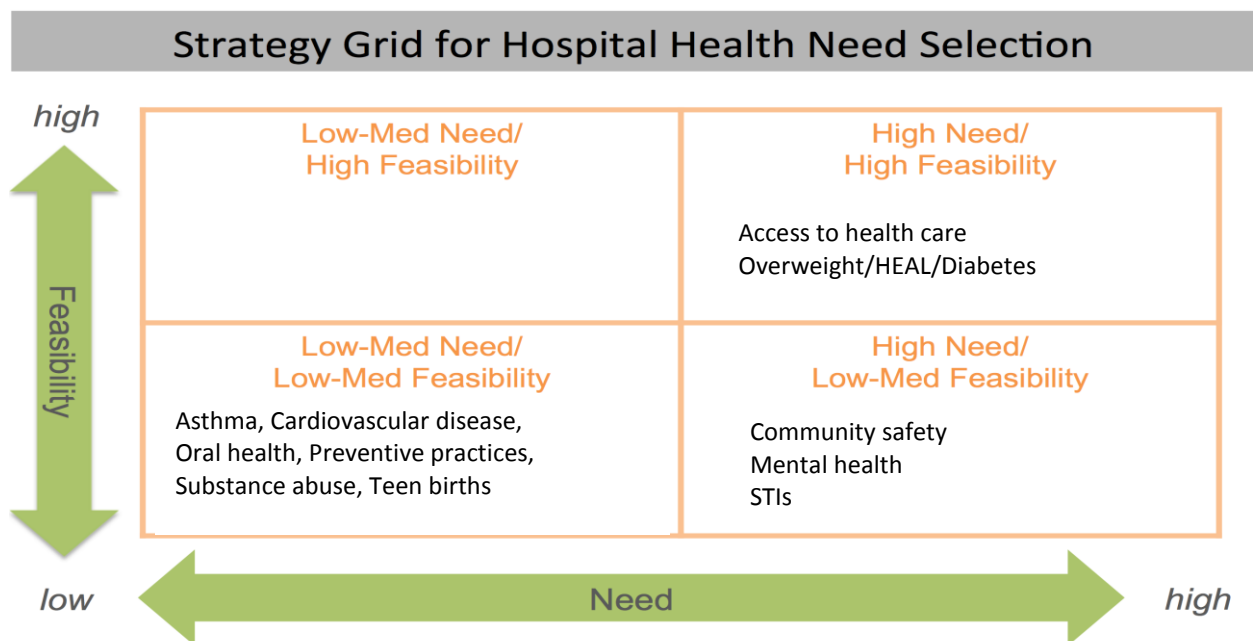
Strategy Grid for Hospital Health Need Selection

high

Feasibility

low

| Low-Med Need/ High Feasibility | High Need/ High Feasibility<br>Access to health care<br>Overweight/HEAL/Diabetes |
|---|---|
| Low-Med Need/ Low-Med Feasibility<br>Asthma, Cardiovascular disease, Oral health, Preventive practices, Substance abuse, Teen births | High Need/ Low-Med Feasibility<br>Community safety<br>Mental health<br>STIs |

Need

high